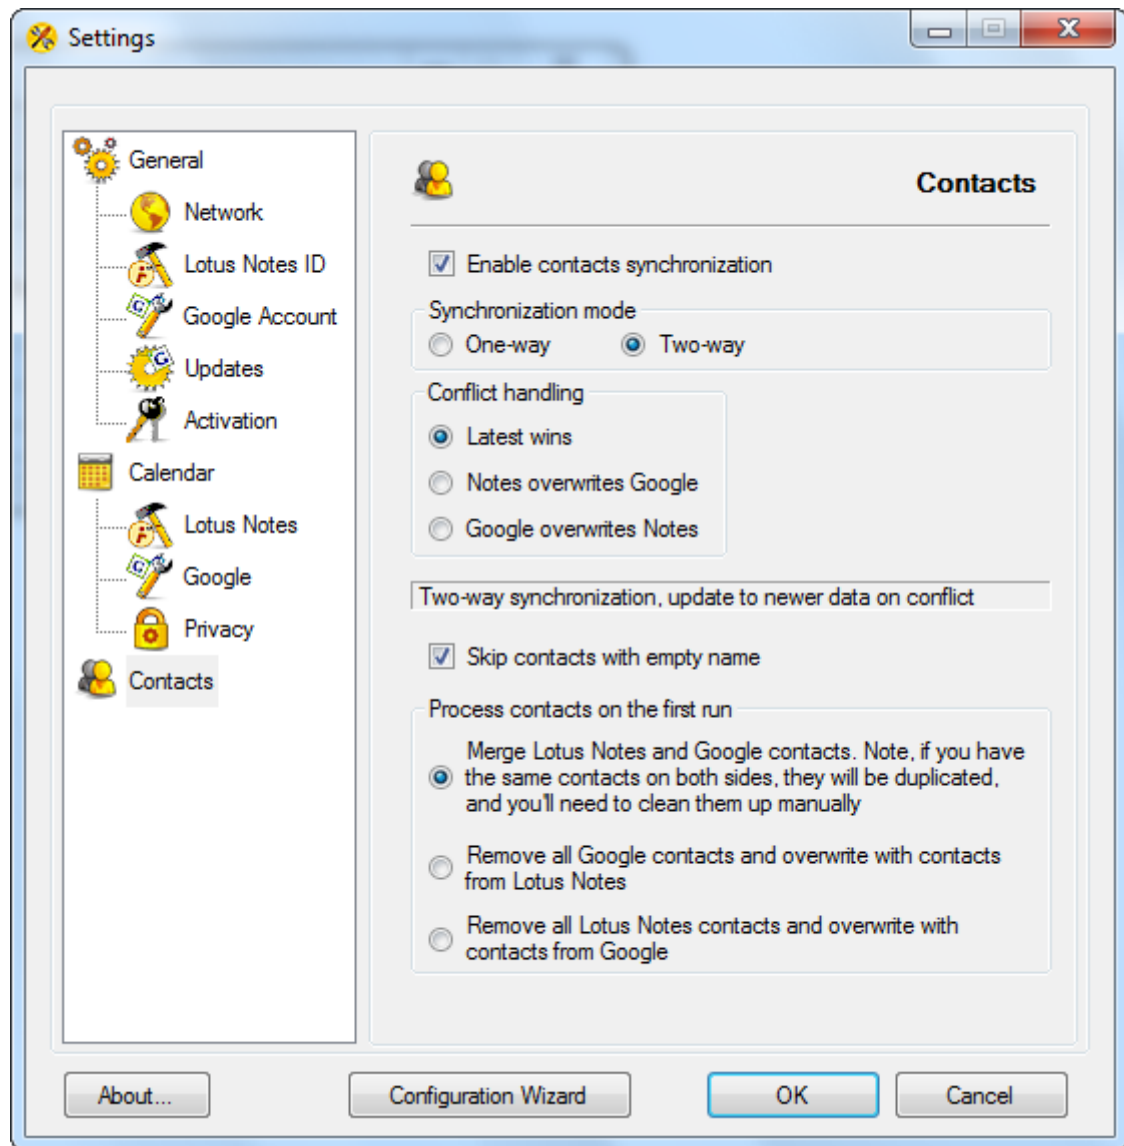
Settings

General
Network
Lotus Notes ID
Google Account
Updates
Activation
Calendar
Lotus Notes
Google
Privacy
Contacts

Contacts

Enable contacts synchronization

Synchronization mode
One-way
Two-way

Conflict handling
Latest wins
Notes overwrites Google
Google overwrites Notes

Two-way synchronization, update to newer data on conflict

Skip contacts with empty name

Process contacts on the first run
Merge Lotus Notes and Google contacts. Note, if you have the same contacts on both sides, they will be duplicated, and you'll need to clean them up manually
Remove all Google contacts and overwrite with contacts from Lotus Notes
Remove all Lotus Notes contacts and overwrite with contacts from Google

About...
Configuration Wizard
OK
Cancel